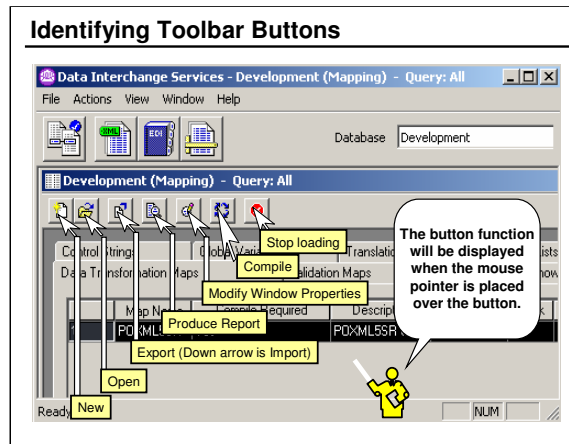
Identifying Toolbar Buttons

Data Interchange Services - Development (Mapping) - Query: All

File Actions View Window Help

Database Development

Development (Mapping) - Query: All

Stop loading

Compile

Modify Window Properties

Produce Report

Export (Down arrow is Import)

Open

New

Control Strings

Global Vars

Translation

Data Transformation Maps

Validation Maps

Map Name

Compile Required

Description

POXML5

POXML5SR

The button function will be displayed when the mouse pointer is placed over the button.

Ready

NUM